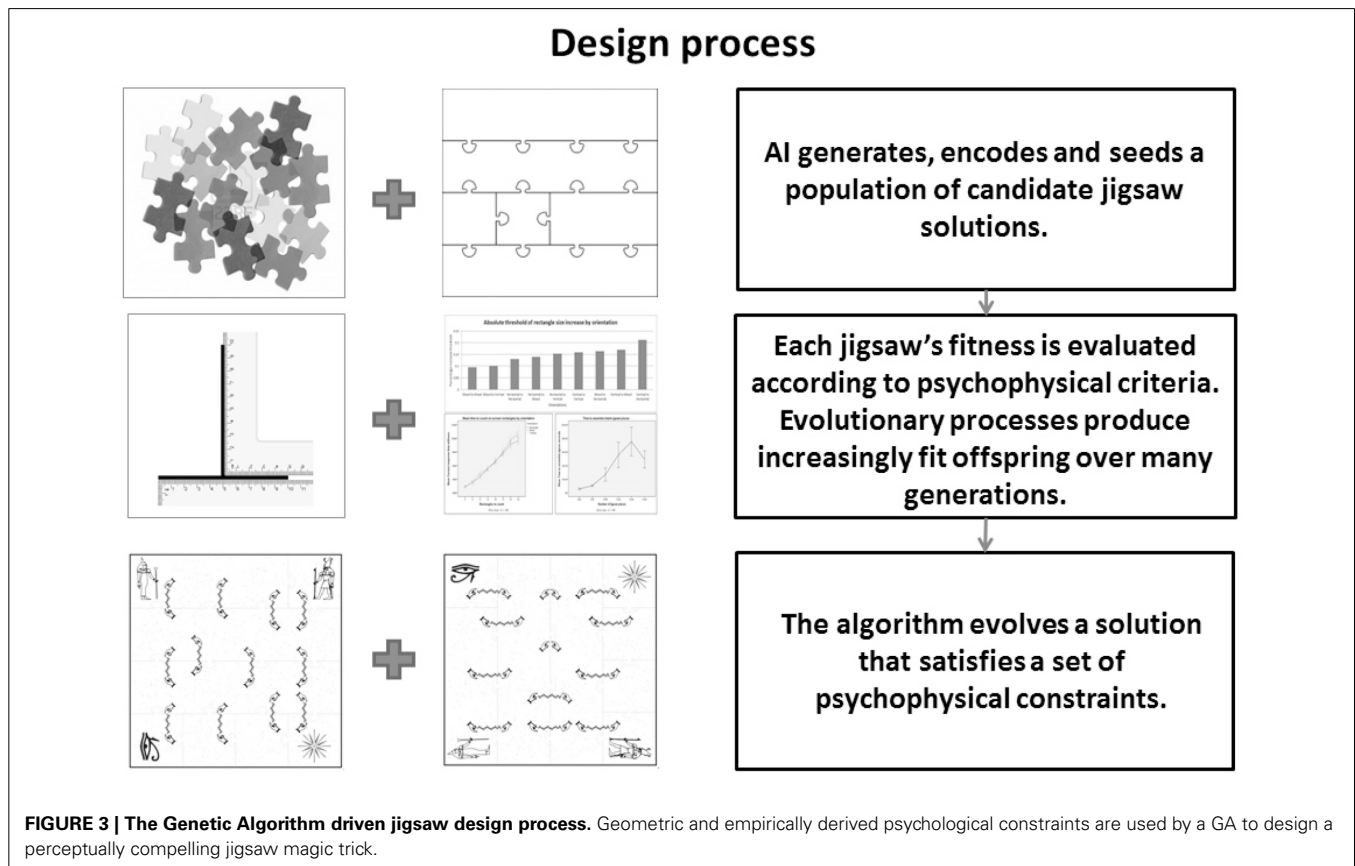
Design process

AI generates, encodes and seeds a population of candidate jigsaw solutions.

Absolute threshold of rectangle size increase by orientation

Each jigsaw's fitness is evaluated according to psychophysical criteria. Evolutionary processes produce increasingly fit offspring over many generations.

The algorithm evolves a solution that satisfies a set of psychophysical constraints.

**FIGURE 3 | The Genetic Algorithm driven jigsaw design process.** Geometric and empirically derived psychological constraints are used by a GA to design a perceptually compelling jigsaw magic trick.